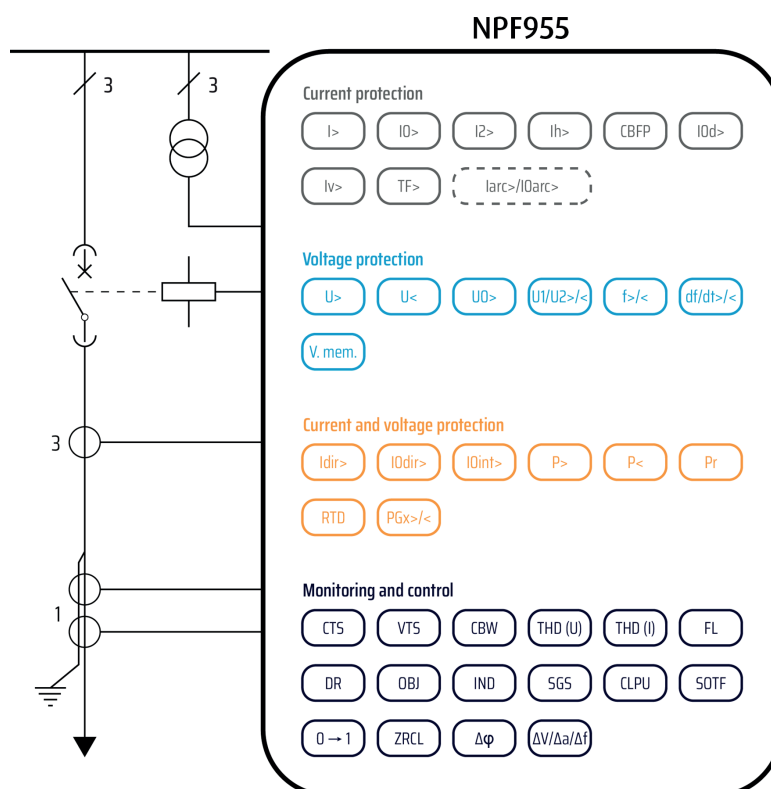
NPF955

3
3

Current protection

I>
I0>
I2>
Ih>
CBFP
I0d>
Iv>
TF>
Iarc>/I0arc>

Voltage protection

U>
U<
U0>
U1/U2>/<
f>/<
df/dt>/<
V. mem.

3

Current and voltage protection

Idir>
I0dir>
I0int>
P>
P<
Pr
RTD
PGx>/<

1

Monitoring and control

CTS
VTS
CBW
THD (U)
THD (I)
FL
DR
OBJ
IND
SGS
CLPU
SOTF
$0 \rightarrow 1$
ZRCL
$\Delta\varphi$
$\Delta V/\Delta a/\Delta f$